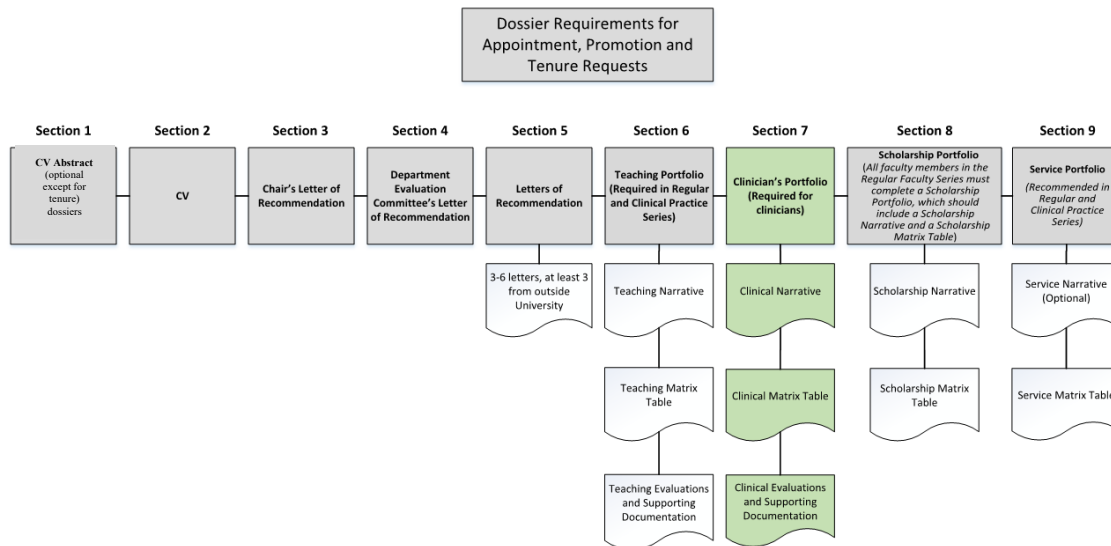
Dossier Requirements for Appointment, Promotion and Tenure Requests

Section 1
CV Abstract (optional except for tenure) dossiers

Section 2
CV

Section 3
Chair's Letter of Recommendation

Section 4
Department Evaluation Committee's Letter of Recommendation

Section 5
Letters of Recommendation
3-6 letters, at least 3 from outside University

Section 6
Teaching Portfolio (Required in Regular and Clinical Practice Series)
Teaching Narrative
Teaching Matrix Table
Teaching Evaluations and Supporting Documentation

Section 7
Clinician's Portfolio (Required for clinicians)
Clinical Narrative
Clinical Matrix Table
Clinical Evaluations and Supporting Documentation

Section 8
Scholarship Portfolio (All faculty members in the Regular Faculty Series must complete a Scholarship Portfolio, which should include a Scholarship Narrative and a Scholarship Matrix Table)
Scholarship Narrative
Scholarship Matrix Table

Section 9
Service Portfolio (Recommended in Regular and Clinical Practice Series)
Service Narrative (Optional)
Service Matrix Table